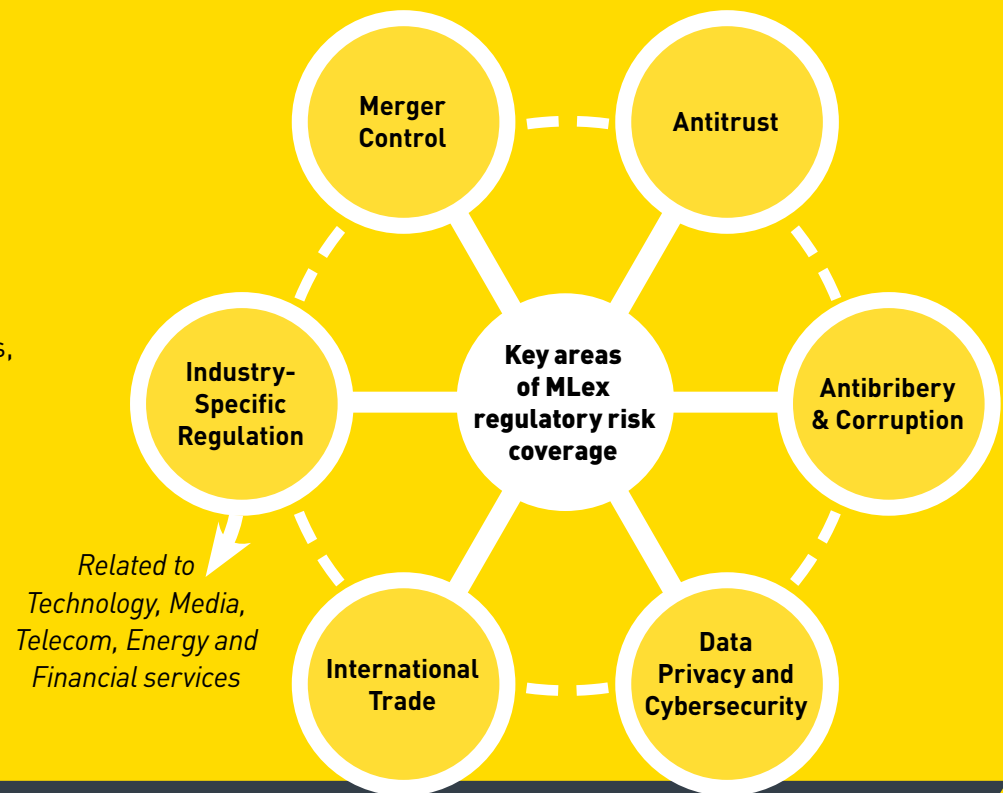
s,

Merger Control

Antitrust

Industry-Specific Regulation

Key areas of MLex regulatory risk coverage

Antibribery & Corruption

Related to Technology, Media, Telecom, Energy and Financial services

International Trade

Data Privacy and Cybersecurity